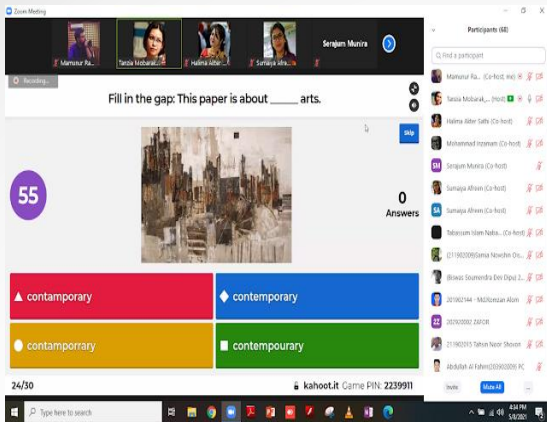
Zoom Meeting

Mamunur Ra... Tanzia Mobarak... Halima Akter ... Sumaiya Afro... Serajum Munira

Recording...

Fill in the gap: This paper is about _____ arts.

Skip

55

0
Answers

▲ contamporary
◆ contemporary
● contamporrary
■ contempourary

24/30

kahoot.it Game PIN: 2239911

Participants (68)

Find a participant

Mamunur Ra... (Co-host, me)
Tanzia Mobarak... (Host)
Halima Akter Sathi (Co-host)
Mohammad Imzamam (Co-host)
SM Serajum Munira (Co-host)
Sumaiya Afreen (Co-host)
SA Sumaiya Afreen (Co-host)
Tabassum Islam Naba... (Co-host)
(211902009)Sania Nowshin Os...
(Biswas Soumendra Dev Dipu) 2...
201902144 - MD.Rezwan Alam
ZZ 202002002 ZAFOR
(211902015 Tahsin Nadir Shovon
Abdullah Al Fahim(20190209) PC

Invite Mute All ...

Type here to search

4:34 PM
5/8/2021